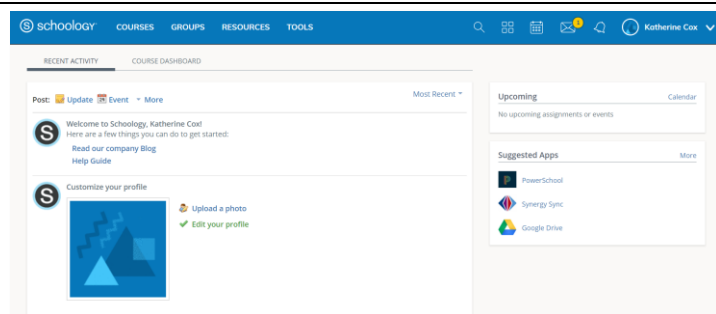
schoology COURSES GROUPS RESOURCES TOOLS 1 Katherine Cox

RECENT ACTIVITY COURSE DASHBOARD

Post: Update Event More Most Recent

Welcome to Schoology, Katherine Cox!
Here are a few things you can do to get started:
Read our company Blog
Help Guide

Customize your profile
Upload a photo
Edit your profile

Upcoming Calendar
No upcoming assignments or events

Suggested Apps More
PowerSchool
Synergy Sync
Google Drive